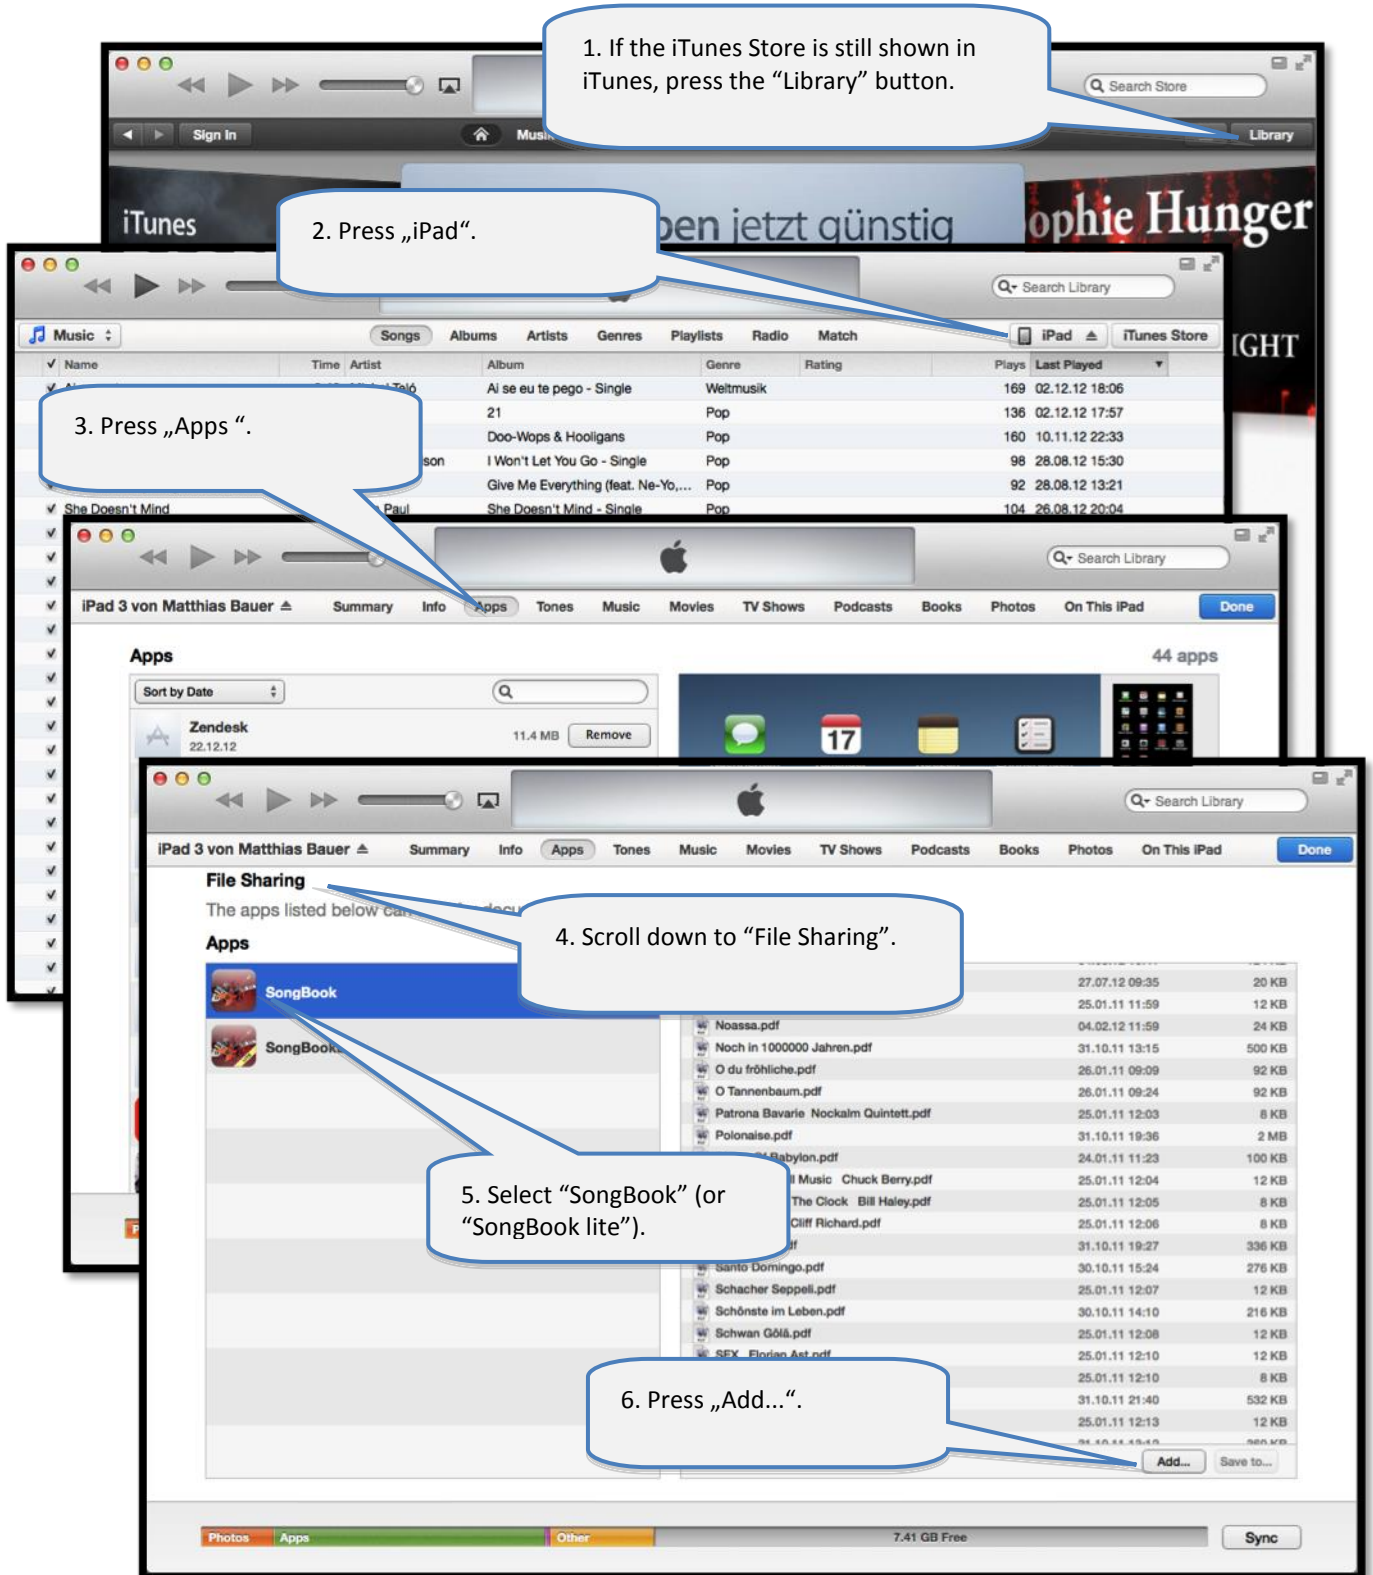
1. If the iTunes Store is still shown in iTunes, press the “Library” button.

Search Store

Sign In

Music

Library

iTunes

ben jetzt günstig

ophie Hunger

2. Press „iPad“.

Search Library

Music

Songs Albums Artists Genres Playlists Radio Match

iPad

iTunes Store

IGHT

Name Time Artist Album Genre Rating Plays Last Played

Ai se eu te pego - Single Weltmusik 169 02.12.12 18:06

21 Pop 136 02.12.12 17:57

Doo-Wops & Hooligans Pop 160 10.11.12 22:33

son I Won't Let You Go - Single Pop 98 28.08.12 15:30

Give Me Everything (feat. Ne-Yo,... Pop 92 28.08.12 13:21

She Doesn't Mind Paul She Doesn't Mind - Single Pop 104 26.08.12 20:04

3. Press „Apps “.

Search Library

iPad 3 von Matthias Bauer

Summary Info Apps Tones Music Movies TV Shows Podcasts Books Photos On This iPad

Done

Apps

44 apps

Sort by Date

Zendesk
22.12.12

11.4 MB

Remove

17

Search Library

iPad 3 von Matthias Bauer

Summary Info Apps Tones Music Movies TV Shows Podcasts Books Photos On This iPad

Done

File Sharing

The apps listed below can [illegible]

Apps

4. Scroll down to “File Sharing”.

SongBook

SongBook

27.07.12 09:35 20 KB
25.01.11 11:59 12 KB
Noassa.pdf 04.02.12 11:59 24 KB
Noch in 1000000 Jahren.pdf 31.10.11 13:15 500 KB
O du fröhliche.pdf 26.01.11 09:09 92 KB
O Tannenbaum.pdf 26.01.11 09:24 92 KB
Patrona Bavarie Nockalm Quintett.pdf 25.01.11 12:03 8 KB
Polonaise.pdf 31.10.11 19:36 2 MB
Babylon.pdf 24.01.11 11:23 100 KB
Music Chuck Berry.pdf 25.01.11 12:04 12 KB
The Clock Bill Haley.pdf 25.01.11 12:05 8 KB
Cliff Richard.pdf 25.01.11 12:06 8 KB
31.10.11 19:27 336 KB
Santo Domingo.pdf 30.10.11 15:24 276 KB
Schacher Seppeli.pdf 25.01.11 12:07 12 KB
Schönste im Leben.pdf 30.10.11 14:10 216 KB
Schwan Gölä.pdf 25.01.11 12:08 12 KB
SEX Florian Ast.pdf 25.01.11 12:10 12 KB
25.01.11 12:10 8 KB
31.10.11 21:40 532 KB
25.01.11 12:13 12 KB

5. Select “SongBook” (or “SongBook lite”).

6. Press „Add...“.

Add...

Save to...

Photos Apps Other 7.41 GB Free

Sync